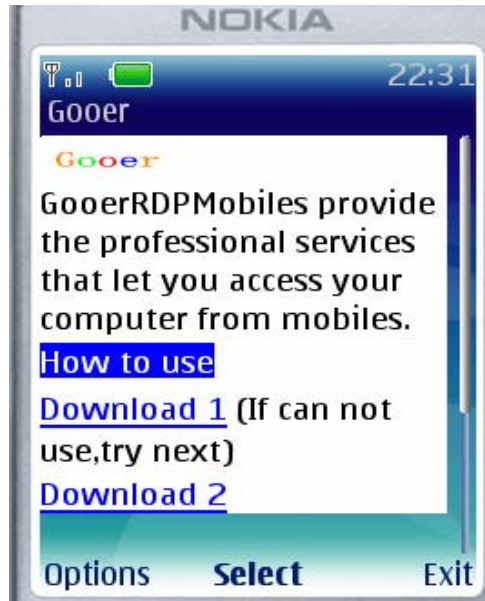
NOKIA

22:31

Gooer

Gooer

GooerRDPMobiles provide the professional services that let you access your computer from mobiles.

How to use

Download 1 (If can not use,try next)

Download 2

Options Select Exit